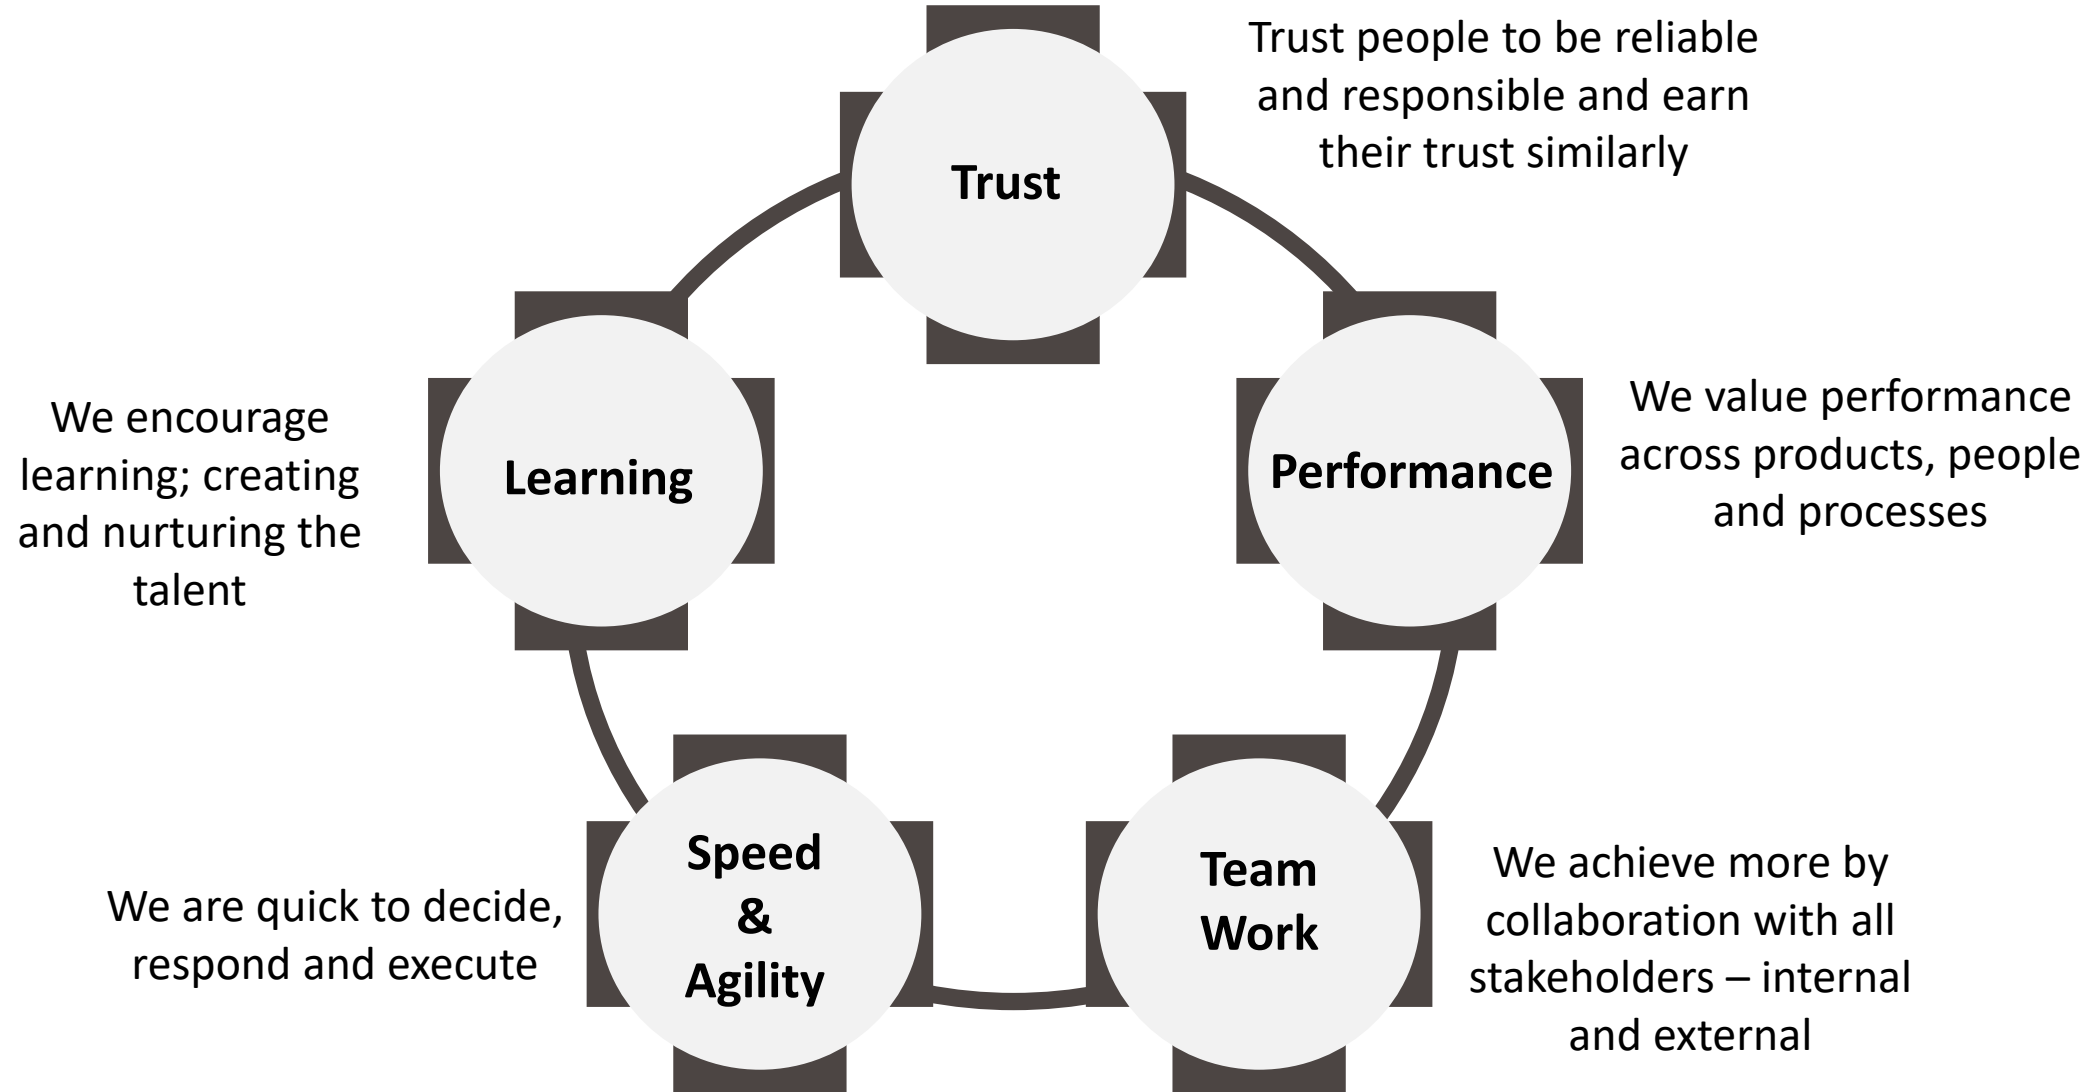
Trust

Trust people to be reliable and responsible and earn their trust similarly

Learning

We encourage learning; creating and nurturing the talent

Performance

We value performance across products, people and processes

Speed & Agility

We are quick to decide, respond and execute

Team Work

We achieve more by collaboration with all stakeholders – internal and external